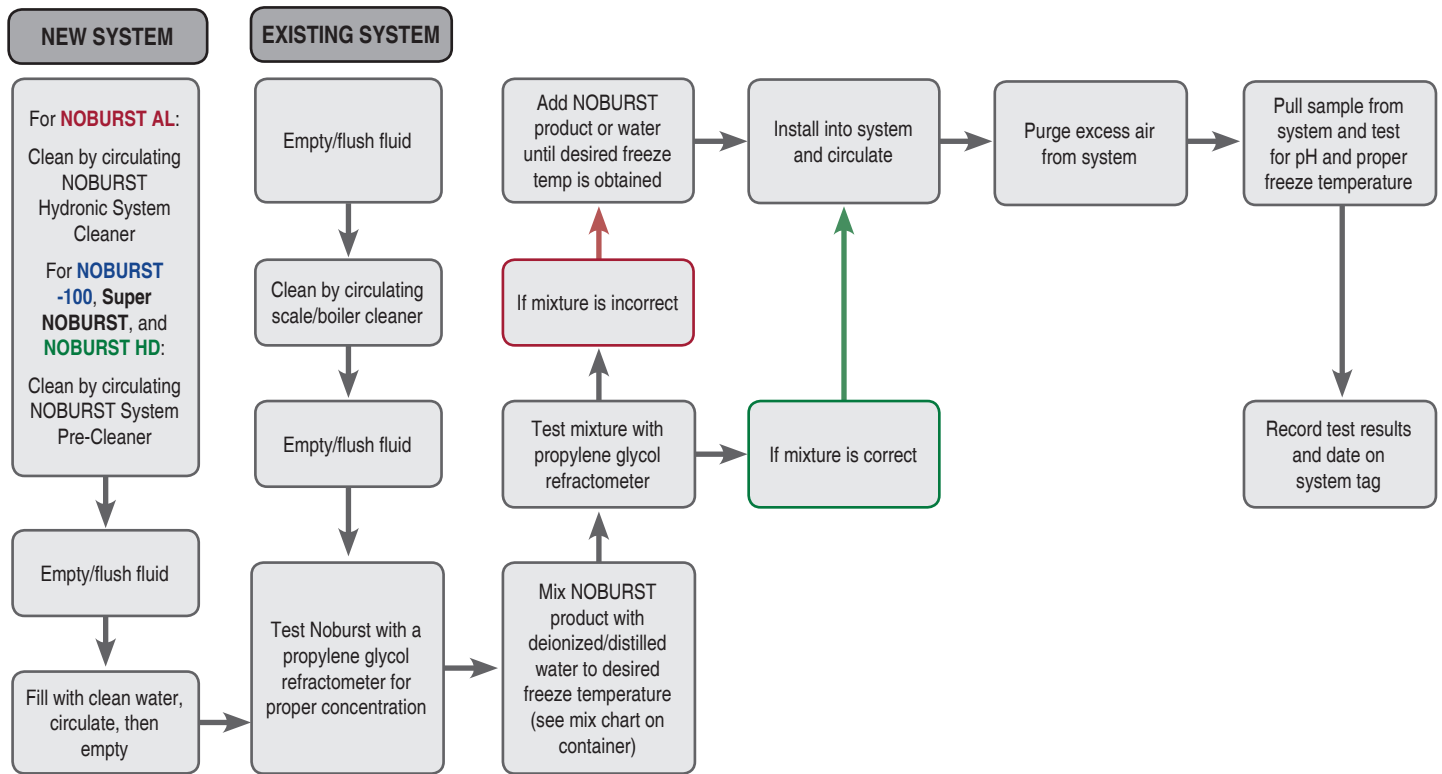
NEW SYSTEM

For NOBURST AL:

Clean by circulating NOBURST Hydronic System Cleaner

For NOBURST -100, Super NOBURST, and NOBURST HD:

Clean by circulating NOBURST System Pre-Cleaner

Empty/flush fluid

Fill with clean water, circulate, then empty

EXISTING SYSTEM

Empty/flush fluid

Clean by circulating scale/boiler cleaner

Empty/flush fluid

Test Noburst with a propylene glycol refractometer for proper concentration

Mix NOBURST product with deionized/distilled water to desired freeze temperature (see mix chart on container)

Test mixture with propylene glycol refractometer

If mixture is incorrect

Add NOBURST product or water until desired freeze temp is obtained

If mixture is correct

Install into system and circulate

Purge excess air from system

Pull sample from system and test for pH and proper freeze temperature

Record test results and date on system tag